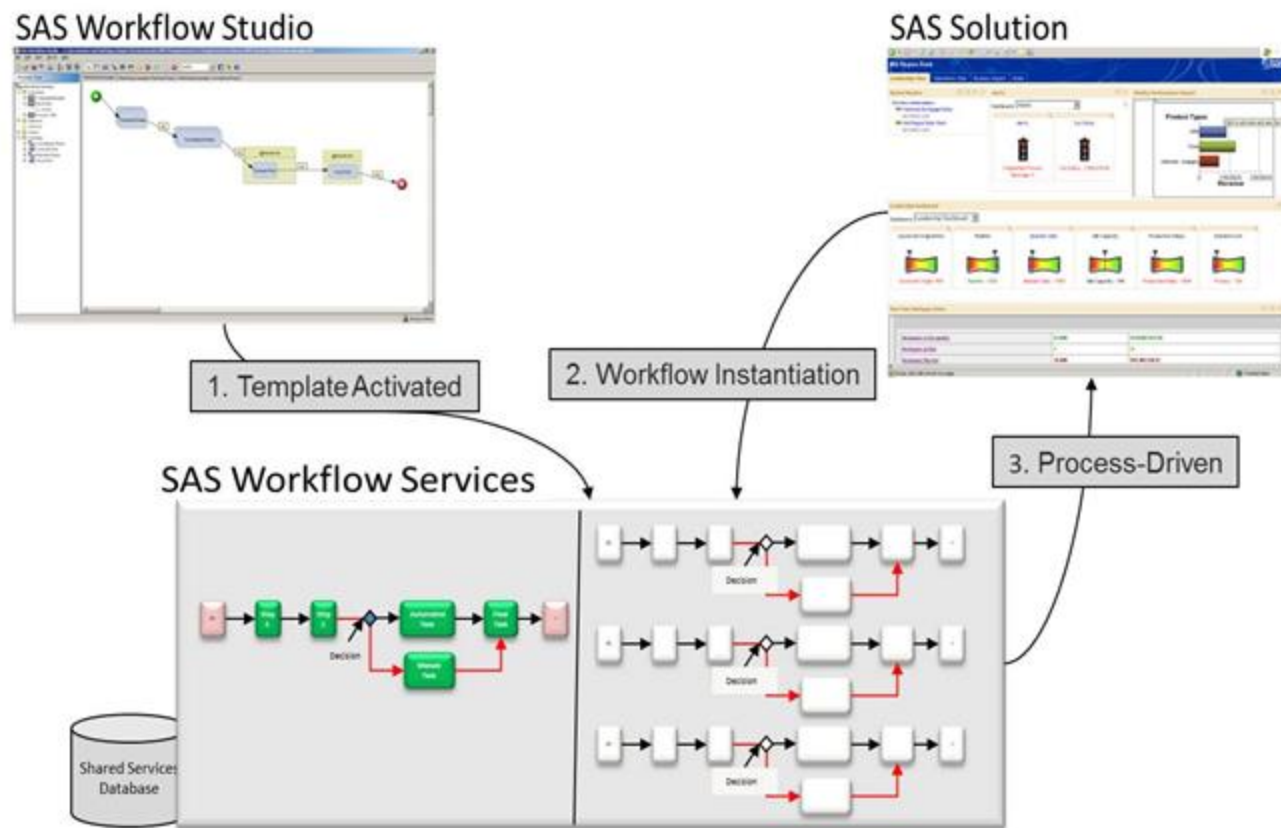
SAS Workflow Studio

SAS Solution

Product Types

1. Template Activated

2. Workflow Instantiation

3. Process-Driven

SAS Workflow Services

Decision

Decision

Decision

Decision

Shared Services Database